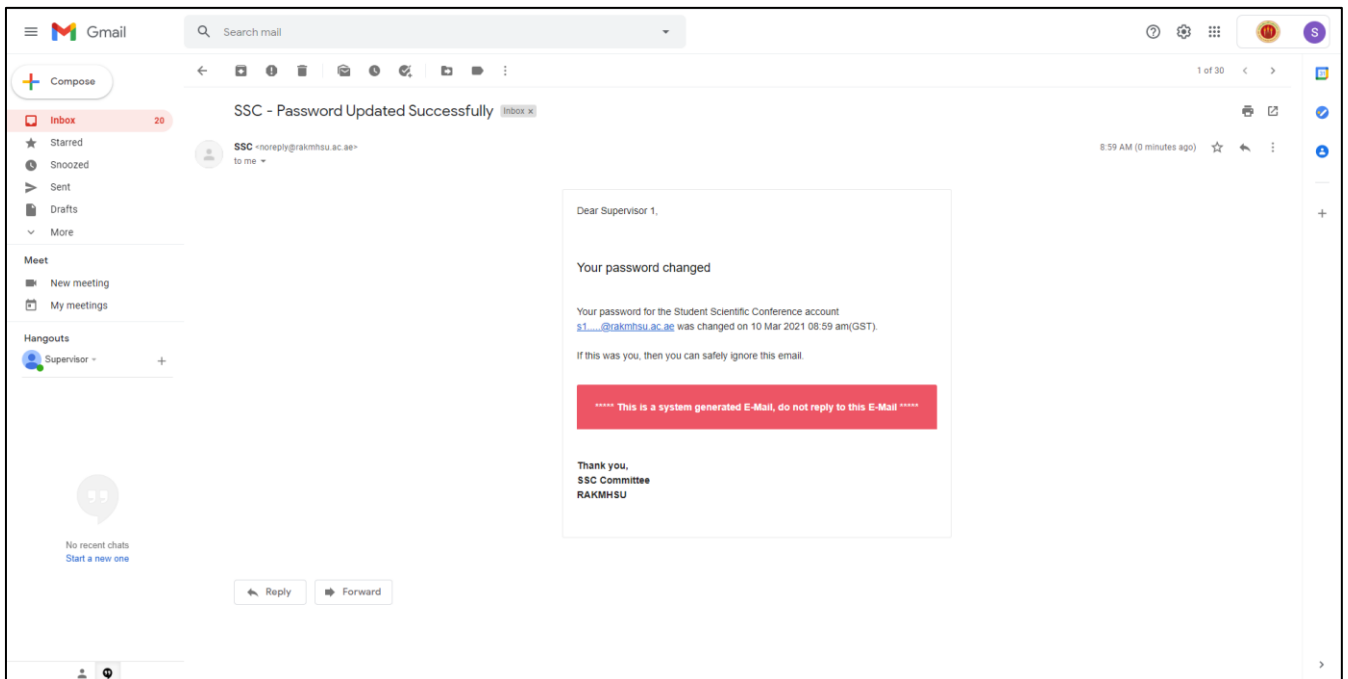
Gmail

Search mail

S

Compose

Inbox 20
Starred
Snoozed
Sent
Drafts
More

Meet
New meeting
My meetings

Hangouts
Supervisor

No recent chats
Start a new one

1 of 30

SSC - Password Updated Successfully Inbox ×

SSC <noreply@rakmhsu.ac.ae>
to me

8:59 AM (0 minutes ago)

Dear Supervisor 1,

Your password changed

Your password for the Student Scientific Conference account s1.....@rakmhsu.ac.ae was changed on 10 Mar 2021 08:59 am(GST).

If this was you, then you can safely ignore this email.

***** This is a system generated E-Mail, do not reply to this E-Mail *****

Thank you,
SSC Committee
RAKMHSU

Reply
Forward